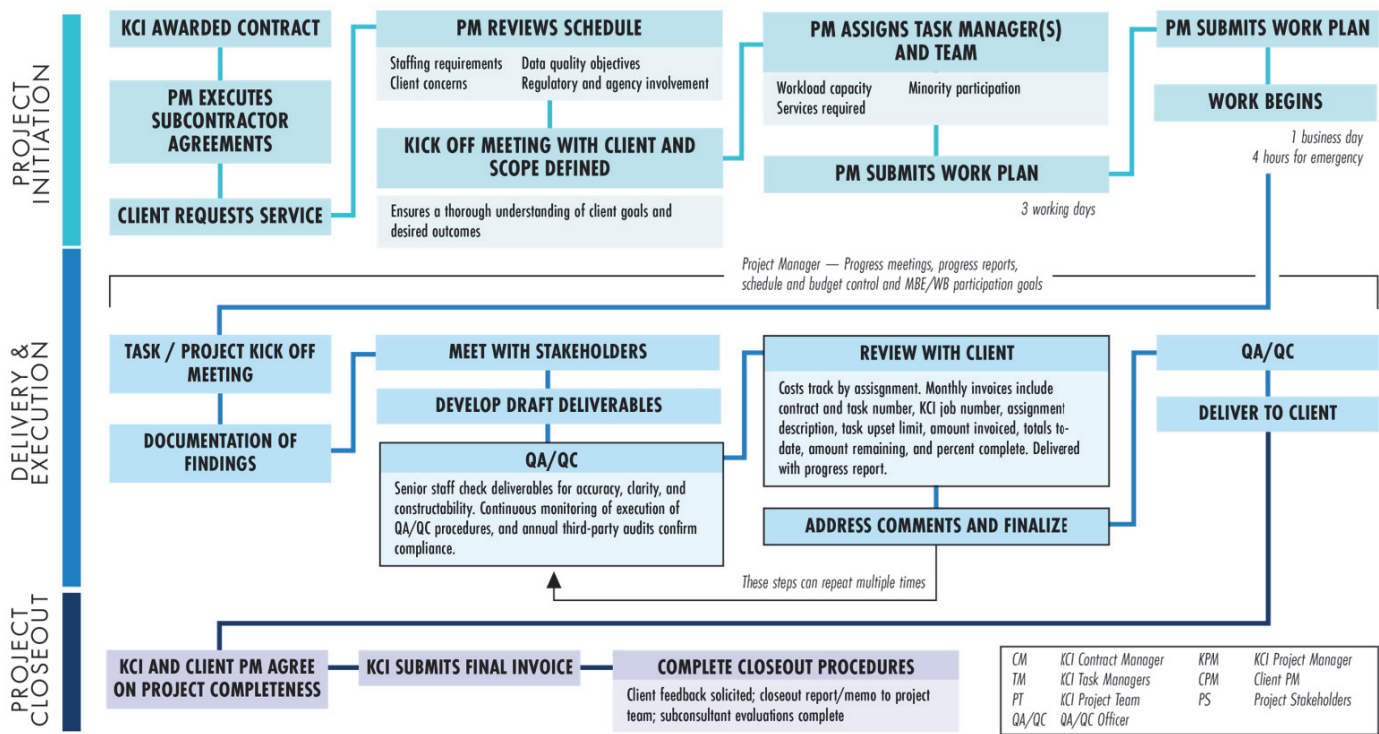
PROJECT INITIATION

KCI AWARDED CONTRACT

PM EXECUTES SUBCONTRACTOR AGREEMENTS

CLIENT REQUESTS SERVICE

PM REVIEWS SCHEDULE

Staffing requirements
Client concerns
Data quality objectives
Regulatory and agency involvement

KICK OFF MEETING WITH CLIENT AND SCOPE DEFINED

Ensures a thorough understanding of client goals and desired outcomes

PM ASSIGNS TASK MANAGER(S) AND TEAM

Workload capacity
Services required
Minority participation

PM SUBMITS WORK PLAN

3 working days

PM SUBMITS WORK PLAN

WORK BEGINS

1 business day
4 hours for emergency

Project Manager — Progress meetings, progress reports, schedule and budget control and MBE/WB participation goals

DELIVERY & EXECUTION

TASK / PROJECT KICK OFF MEETING

DOCUMENTATION OF FINDINGS

MEET WITH STAKEHOLDERS

DEVELOP DRAFT DELIVERABLES

QA/QC

Senior staff check deliverables for accuracy, clarity, and constructability. Continuous monitoring of execution of QA/QC procedures, and annual third-party audits confirm compliance.

REVIEW WITH CLIENT

Costs track by assignment. Monthly invoices include contract and task number, KCI job number, assignment description, task upset limit, amount invoiced, totals to-date, amount remaining, and percent complete. Delivered with progress report.

ADDRESS COMMENTS AND FINALIZE

These steps can repeat multiple times

QA/QC

DELIVER TO CLIENT

PROJECT CLOSEOUT

KCI AND CLIENT PM AGREE ON PROJECT COMPLETENESS

KCI SUBMITS FINAL INVOICE

COMPLETE CLOSEOUT PROCEDURES

Client feedback solicited; closeout report/memo to project team; subconsultant evaluations complete

| | | | |
|---|---|---|---|
| CM | KCI Contract Manager | KPM | KCI Project Manager |
| TM | KCI Task Managers | CPM | Client PM |
| PT | KCI Project Team | PS | Project Stakeholders |
| QA/QC | QA/QC Officer | | |